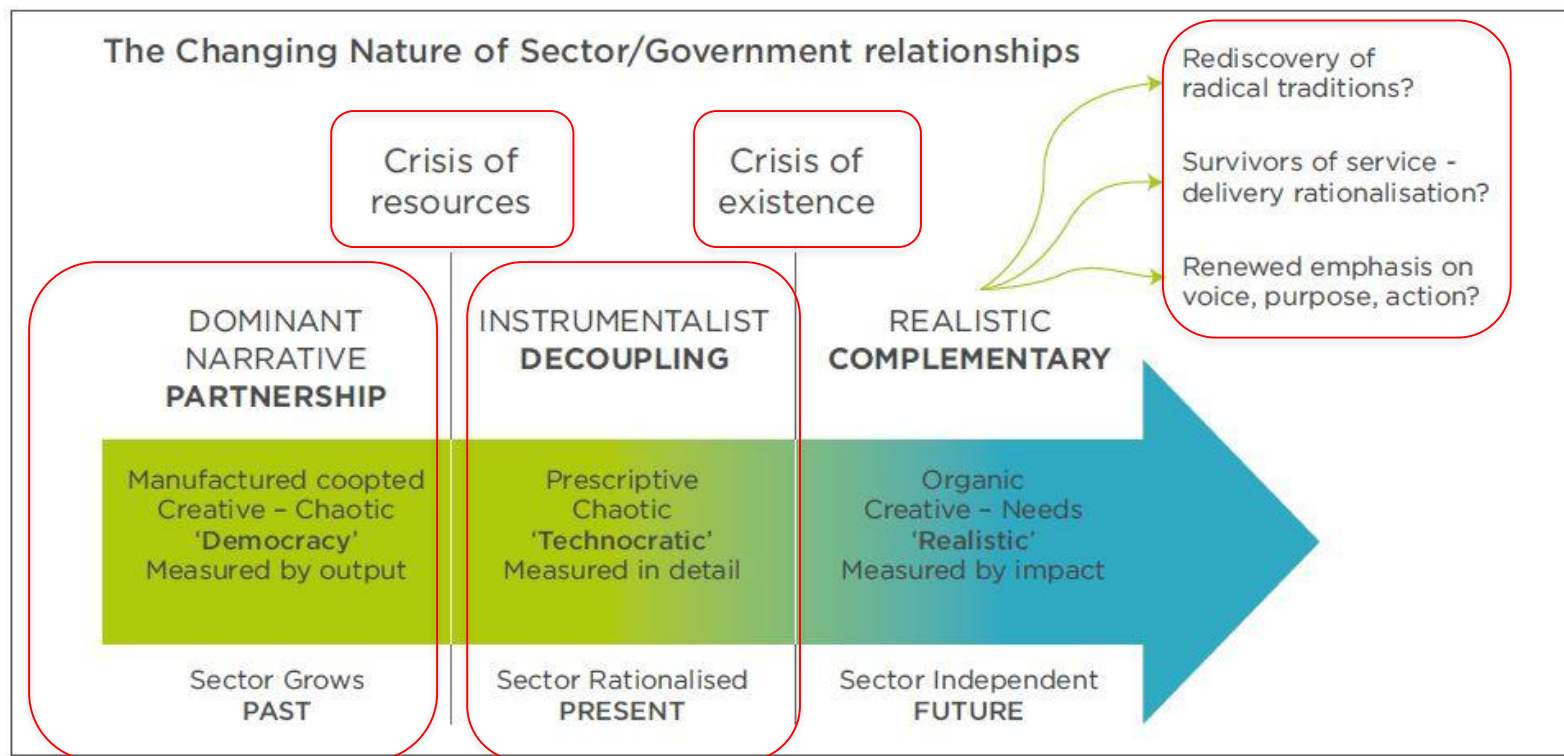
The Changing Nature of Sector/Government relationships

Rediscovery of radical traditions?

Survivors of service - delivery rationalisation?

Renewed emphasis on voice, purpose, action?

Crisis of resources

Crisis of existence

DOMINANT NARRATIVE
**PARTNERSHIP**

Manufactured coopted
Creative – Chaotic
'Democracy'
Measured by output

Sector Grows
PAST

INSTRUMENTALIST
**DECOUPLING**

Prescriptive
Chaotic
'Technocratic'
Measured in detail

Sector Rationalised
PRESENT

REALISTIC
**COMPLEMENTARY**

Organic
Creative – Needs
'Realistic'
Measured by impact

Sector Independent
FUTURE